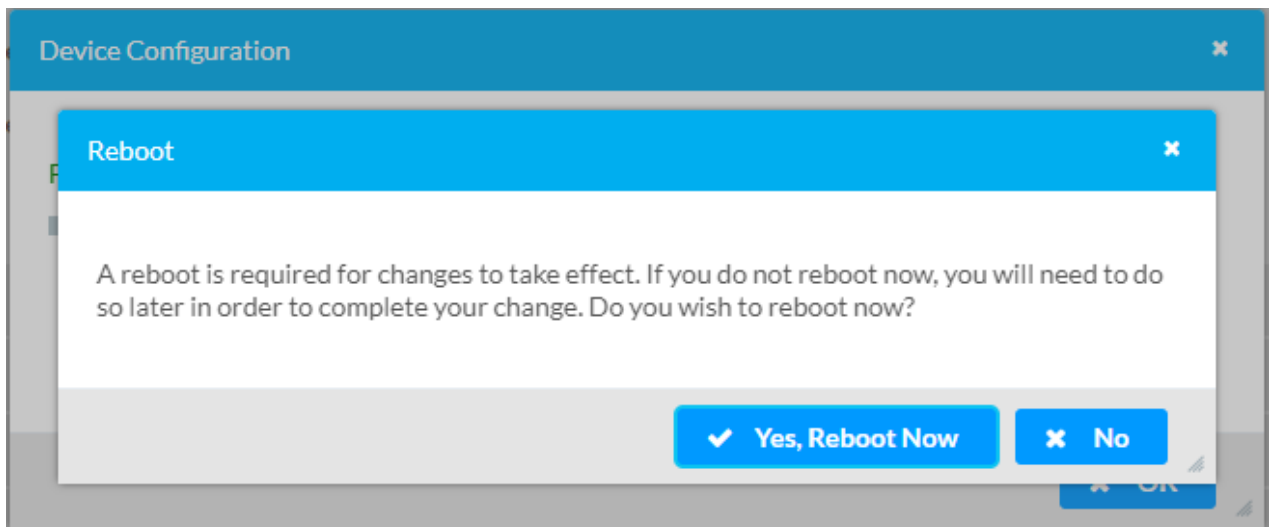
Device Configuration

Reboot

A reboot is required for changes to take effect. If you do not reboot now, you will need to do so later in order to complete your change. Do you wish to reboot now?

Yes, Reboot Now

No

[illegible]